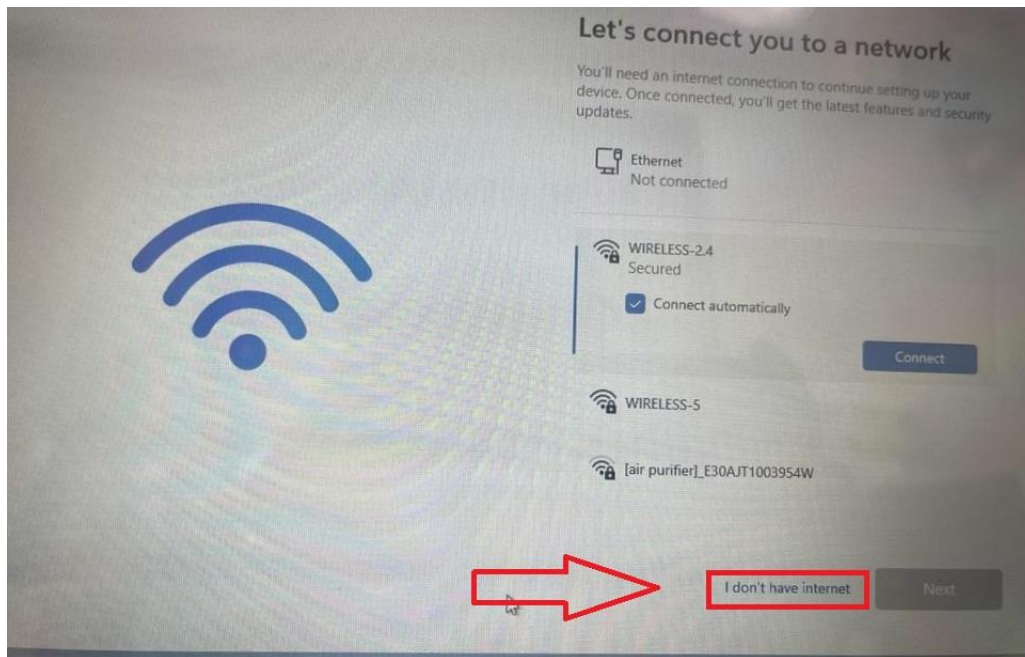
Let's connect you to a network

You'll need an internet connection to continue setting up your device. Once connected, you'll get the latest features and security updates.

Ethernet
Not connected

WIRELESS-2.4
Secured

Connect automatically

Connect

WIRELESS-5

[air purifier]_E30AJT1003954W

I don't have internet

Next